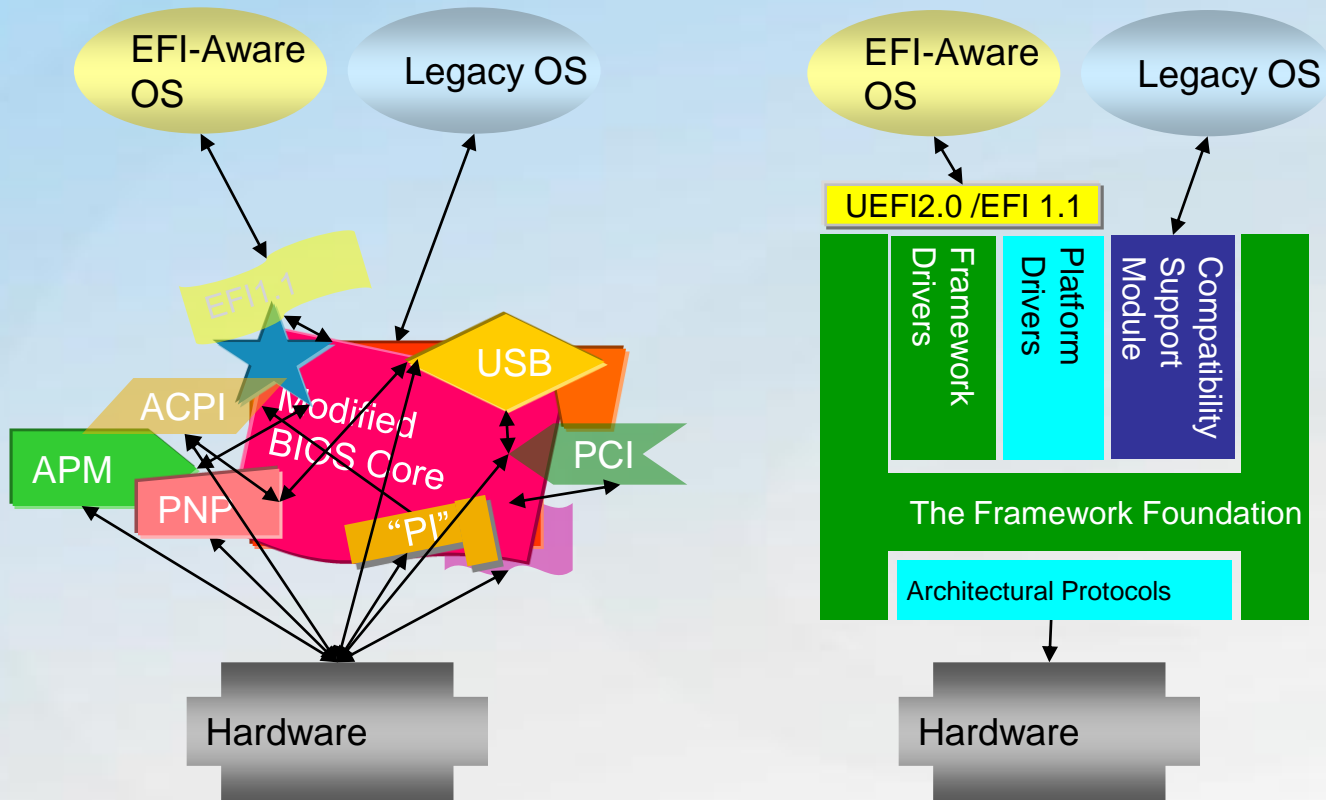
EFI-Aware OS

Legacy OS

EFI1.1

ACPI

Modified BIOS Core

USB

APM

PNP

PCI

"PI"

Hardware

EFI-Aware OS

Legacy OS

UEFI2.0 /EFI 1.1

Framework Drivers

Platform Drivers

Compatibility Support Module

The Framework Foundation

Architectural Protocols

Hardware